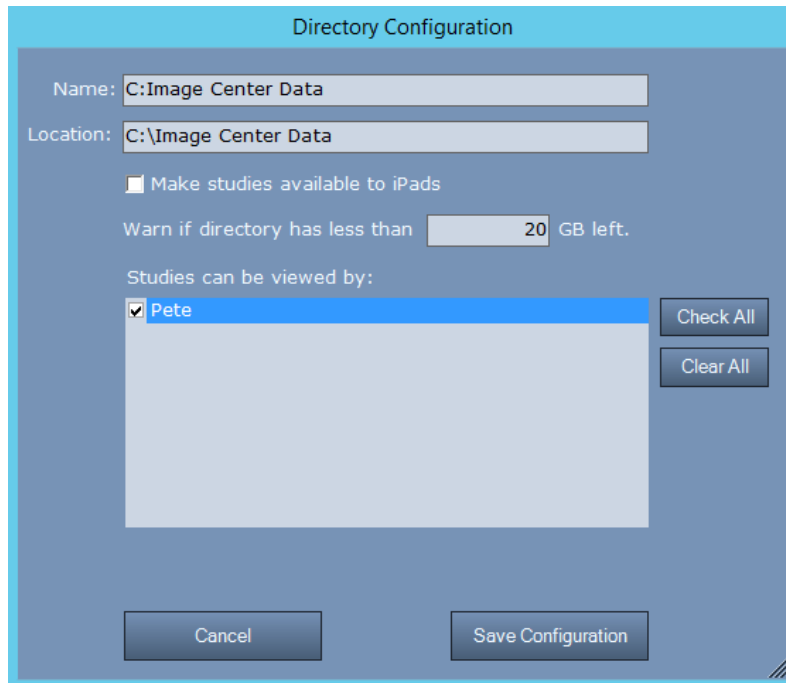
Directory Configuration

Name: C:Image Center Data

Location: C:\Image Center Data

Make studies available to iPads

Warn if directory has less than 20 GB left.

Studies can be viewed by:

Pete

Check All

Clear All

Cancel

Save Configuration